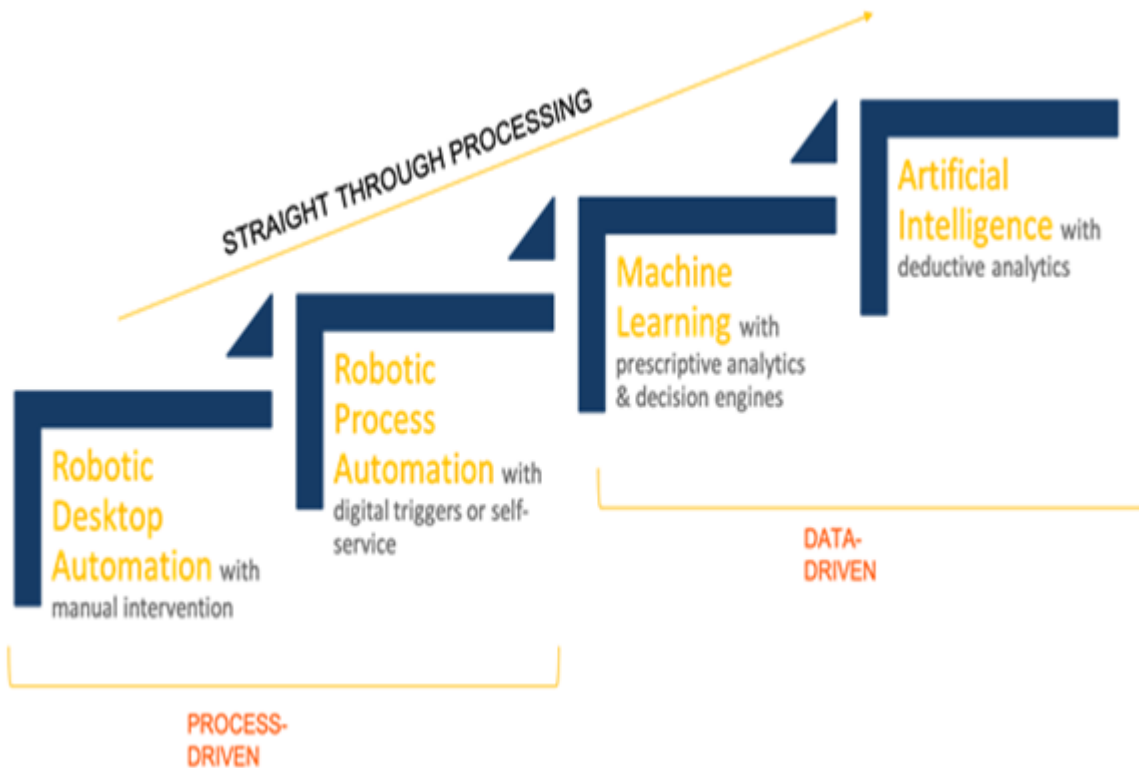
STRAIGHT THROUGH PROCESSING

Robotic Desktop Automation with manual intervention

Robotic Process Automation with digital triggers or self-service

Machine Learning with prescriptive analytics & decision engines

Artificial Intelligence with deductive analytics

PROCESS-DRIVEN

DATA-DRIVEN